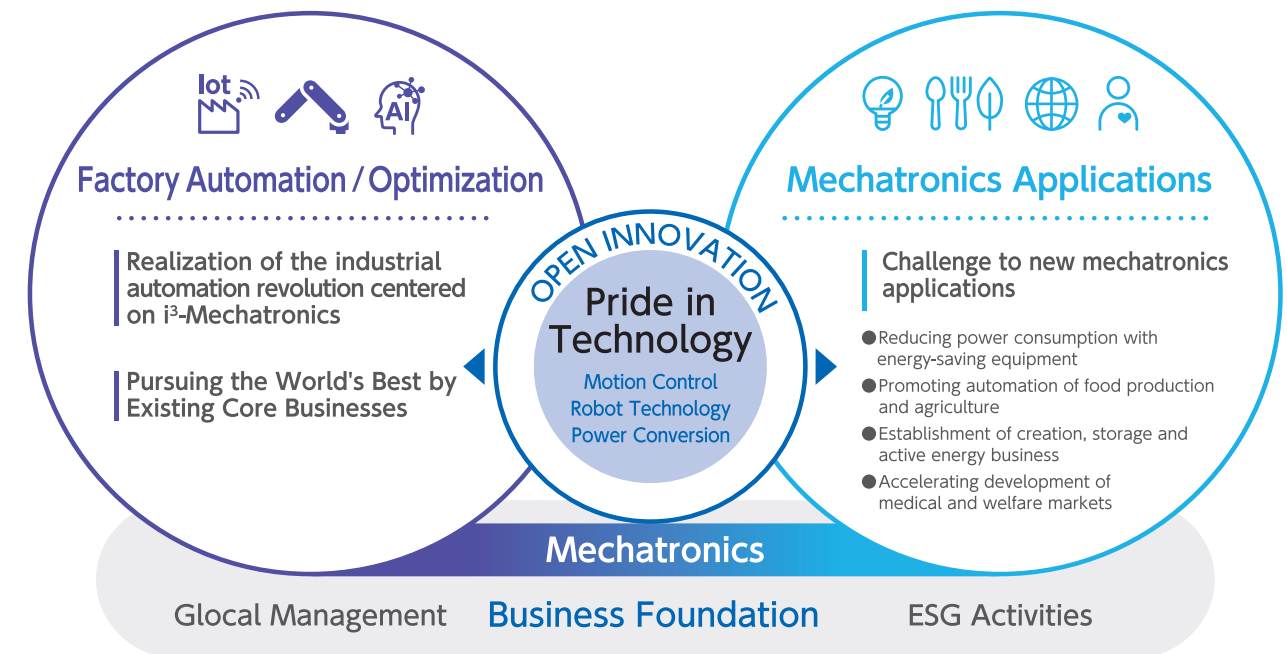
Iot

AI

Factory Automation / Optimization

Realization of the industrial automation revolution centered on i³-Mechatronics

Pursuing the World's Best by Existing Core Businesses

OPEN INNOVATION

Pride in Technology

Motion Control
Robot Technology
Power Conversion

Mechatronics Applications

Challenge to new mechatronics applications

●Reducing power consumption with energy-saving equipment
●Promoting automation of food production and agriculture
●Establishment of creation, storage and active energy business
●Accelerating development of medical and welfare markets

Mechatronics

Glocal Management

Business Foundation

ESG Activities